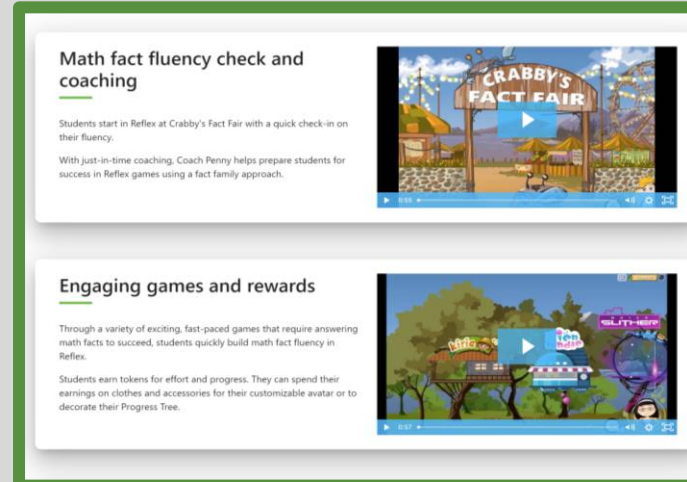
Math fact fluency check and coaching

Students start in Reflex at Crabby's Fact Fair with a quick check-in on their fluency.

With just-in-time coaching, Coach Penny helps prepare students for success in Reflex games using a fact family approach.

CRABBY'S FACT FAIR

0:55

Engaging games and rewards

Through a variety of exciting, fast-paced games that require answering math facts to succeed, students quickly build math fact fluency in Reflex.

Students earn tokens for effort and progress. They can spend their earnings on clothes and accessories for their customizable avatar or to decorate their Progress Tree.

SLITHER

0:57